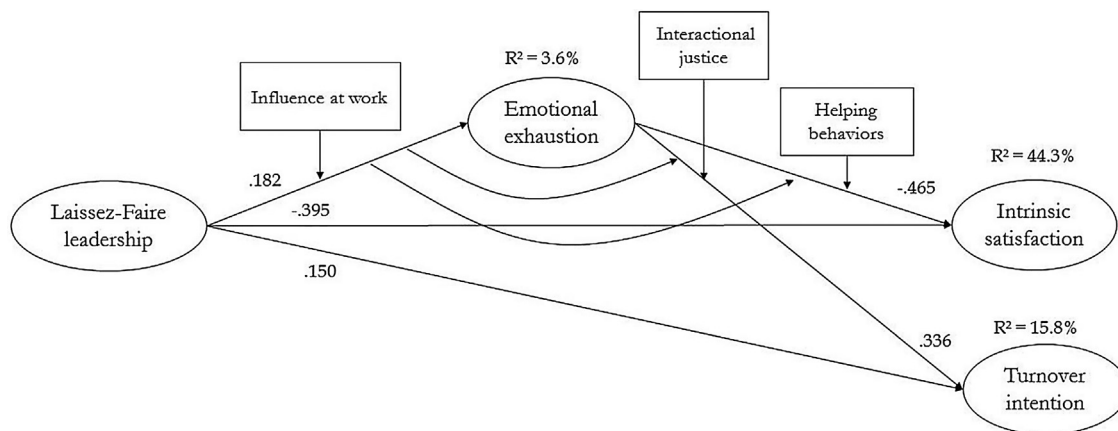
Interactional justice

$R^2 = 3.6\%$

Influence at work

Emotional exhaustion

Helping behaviors

$R^2 = 44.3\%$

.182

-.465

Laissez-Faire leadership

-.395

Intrinsic satisfaction

.150

$R^2 = 15.8\%$

.336

Turnover intention